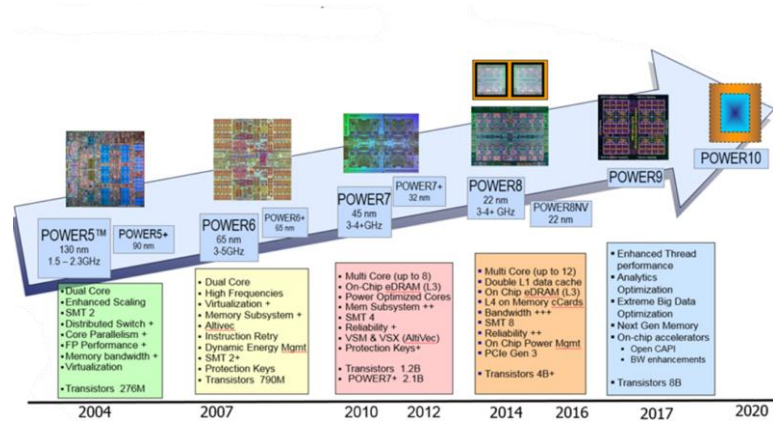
POWER5™
130 nm
1.5 – 2.3GHz

POWER5+
90 nm

POWER6
65 nm
3-5GHz

POWER6+
65 nm

POWER7
45 nm
3-4+GHz

POWER7+
32 nm

POWER8
22 nm
3-4+ GHz

POWER8NV
22 nm

POWER9

POWER10

- Dual Core
- Enhanced Scaling
- SMT 2
- Distributed Switch +
- Core Parallelism +
- FP Performance +
- Memory bandwidth +
- Virtualization

Transistors 276M

- Dual Core
- High Frequencies
- Virtualization +
- Memory Subsystem +
- Altivec
- Instruction Retry
- Dynamic Energy Mgmt
- SMT 2+
- Protection Keys
- Transistors 790M

- Multi Core (up to 8)
- On-Chip eDRAM (L3)
- Power Optimized Cores
- Mem Subsystem ++
- SMT 4
- Reliability +
- VSM & VSX (AltiVec)
- Protection Keys+

- Transistors 1.2B
- POWER7+ 2.1B

- Multi Core (up to 12)
- Double L1 data cache
- On Chip eDRAM (L3)
- L4 on Memory cCards
- Bandwidth +++
- SMT 8
- Reliability ++
- On Chip Power Mgmt
- PCIe Gen 3

- Transistors 4B+

- Enhanced Thread performance
- Analytics Optimization
- Extreme Big Data Optimization
- Next Gen Memory
- On-chip accelerators
  - Open CAPI
  - BW enhancements

- Transistors 8B

2004 2007 2010 2012 2014 2016 2017 2020